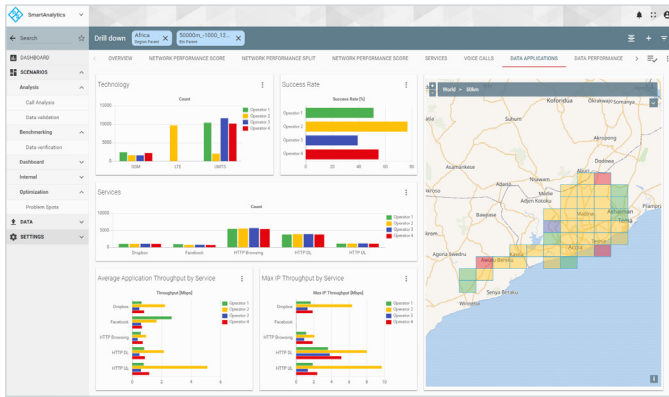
SmartAnalytics

Search

DASHBOARD
SCENARIOS
Analysis
Call Analysis
Data validation
Benchmarking
Data verification
Dashboard
Internal
Optimization
Problem Spots
DATA
SETTINGS

Drill down
Africa
Region Parent
50000m_-1000_12...
Bin Parent

OVERVIEW
NETWORK PERFORMANCE SCORE
NETWORK PERFORMANCE SPLIT
NETWORK PERFORMANCE SCORE
SERVICES
VOICE CALLS
DATA APPLICATIONS
DATA PERFORMANCE

Technology
Count
1000
500
0
GSM
LTE
UMTS
Operator 1
Operator 2
Operator 3
Operator 4

Success Rate
Success Rate [%]
Operator 1
Operator 2
Operator 3
Operator 4
0
20
40
60
80

Services
Count
Dropbox
Facebook
HTTP Browsing
HTTP DL
HTTP UL
Operator 1
Operator 2
Operator 3
Operator 4

Average Application Throughput by Service
Throughput [Mbps]
Dropbox
Facebook
HTTP Browsing
HTTP DL
HTTP UL
0
2
4
6
Operator 1
Operator 2
Operator 3
Operator 4

Max IP Throughput by Service
Max IP Throughput [Mbps]
Dropbox
Facebook
HTTP Browsing
HTTP DL
HTTP UL
0
2
4
6
8
10
Operator 1
Operator 2
Operator 3
Operator 4

World > Bibn
Koforidua
Okiakwaso
Suhum
Akropong
Asamankese
Dodowa
Nsawam
Akim Oda
Adeiso
Adjen Kotoku
Medie
Madina
Ashaiman
Tema
Accra
Bawjiase
Kasoa
Agona Swedru
Apam
Winneba
Senya Beraku
Prampra